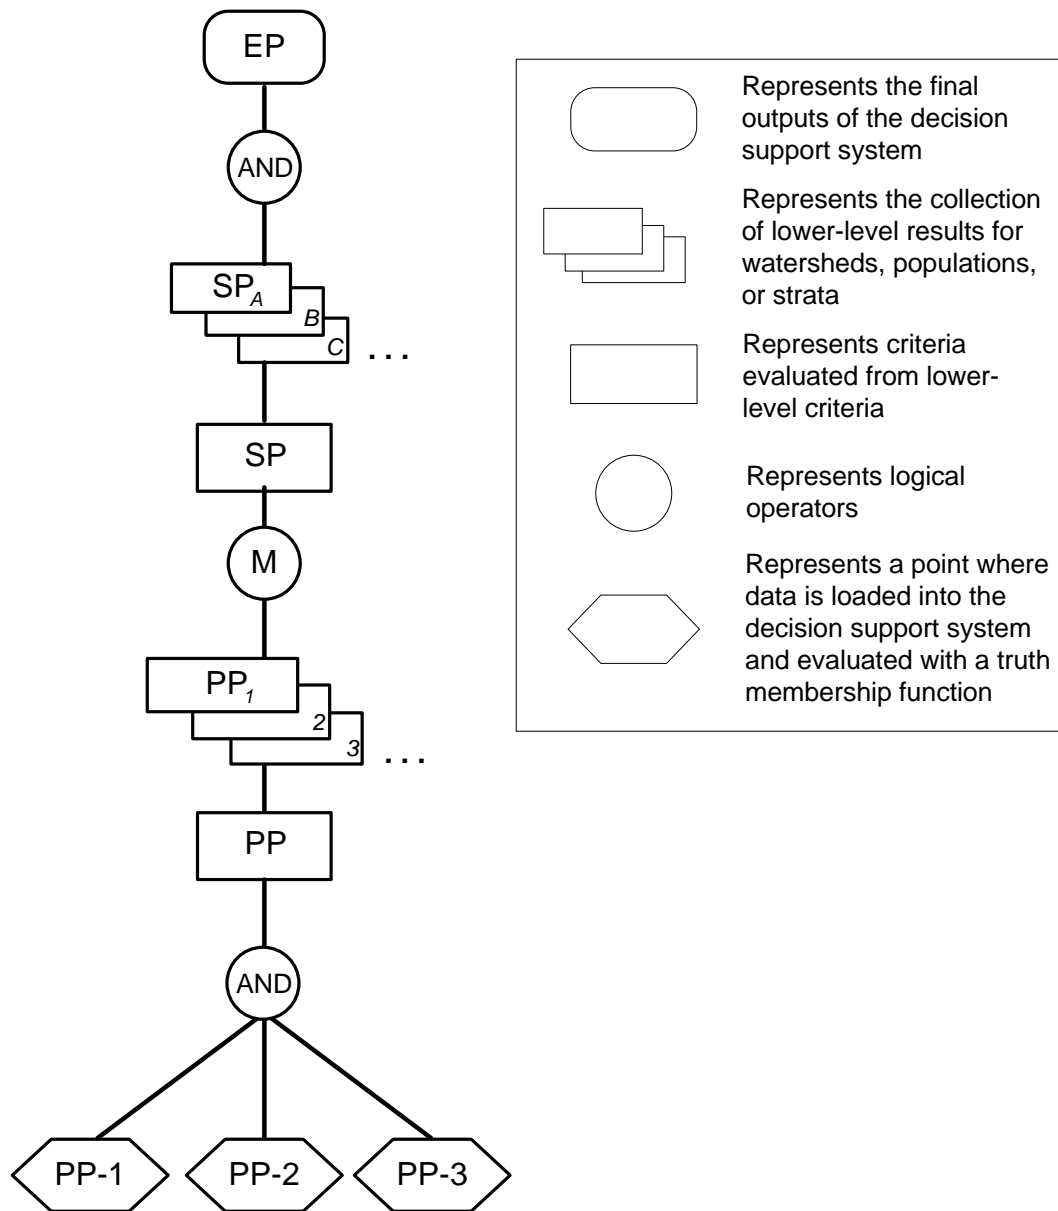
EP

AND

$SP_A$

$B$

$C$

...

SP

M

$PP_1$

$2$

$3$

...

PP

AND

PP-1

PP-2

PP-3

Represents the final outputs of the decision support system

Represents the collection of lower-level results for watersheds, populations, or strata

Represents criteria evaluated from lower-level criteria

Represents logical operators

Represents a point where data is loaded into the decision support system and evaluated with a truth membership function